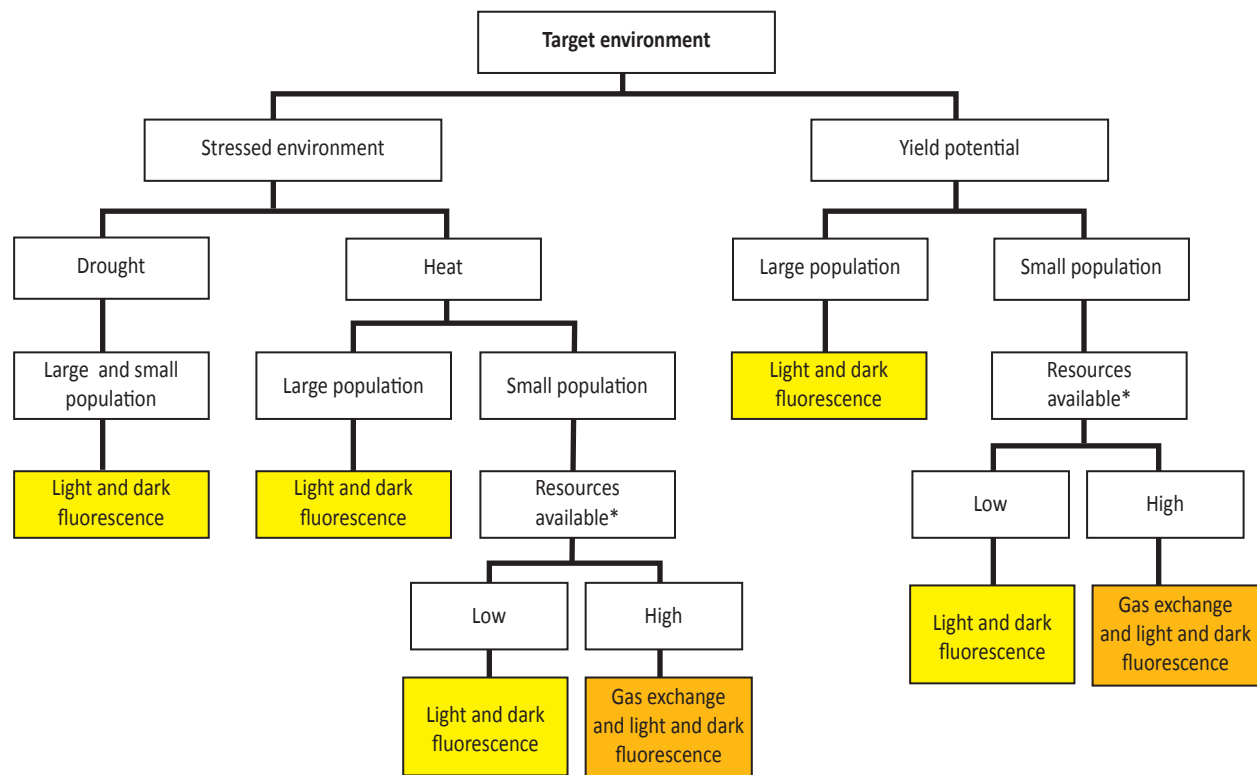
**Target environment**

Stressed environment

Drought

Large and small population

Light and dark fluorescence

Heat

Large population

Light and dark fluorescence

Small population

Resources available*

Low

Light and dark fluorescence

High

Gas exchange and light and dark fluorescence

Yield potential

Large population

Light and dark fluorescence

Small population

Resources available*

Low

Light and dark fluorescence

High

Gas exchange and light and dark fluorescence